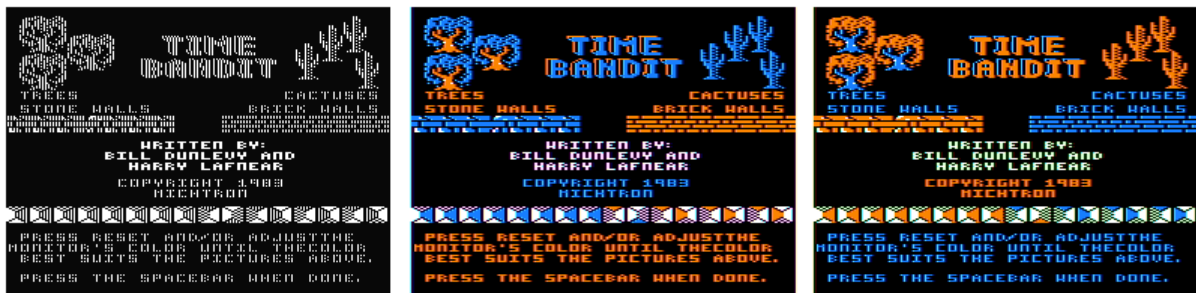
TIME BANDIT
TREES
CACTUSES
STONE WALLS
BRICK WALLS
WRITTEN BY:
BILL DUNLEVY AND
HARRY LAFNEAR
COPYRIGHT 1983
MICHTRON
PRESS RESET AND/OR ADJUSTTHE MONITOR'S COLOR UNTIL THECOLOR BEST SUITS THE PICTURES ABOVE.
PRESS THE SPACEBAR WHEN DONE.

TIME BANDIT
TREES
CACTUSES
STONE WALLS
BRICK WALLS
WRITTEN BY:
BILL DUNLEVY AND
HARRY LAFNEAR
COPYRIGHT 1983
MICHTRON
PRESS RESET AND/OR ADJUSTTHE MONITOR'S COLOR UNTIL THECOLOR BEST SUITS THE PICTURES ABOVE.
PRESS THE SPACEBAR WHEN DONE.

TIME BANDIT
TREES
CACTUSES
STONE WALLS
BRICK WALLS
WRITTEN BY:
BILL DUNLEVY AND
HARRY LAFNEAR
COPYRIGHT 1983
MICHTRON
PRESS RESET AND/OR ADJUSTTHE MONITOR'S COLOR UNTIL THECOLOR BEST SUITS THE PICTURES ABOVE.
PRESS THE SPACEBAR WHEN DONE.